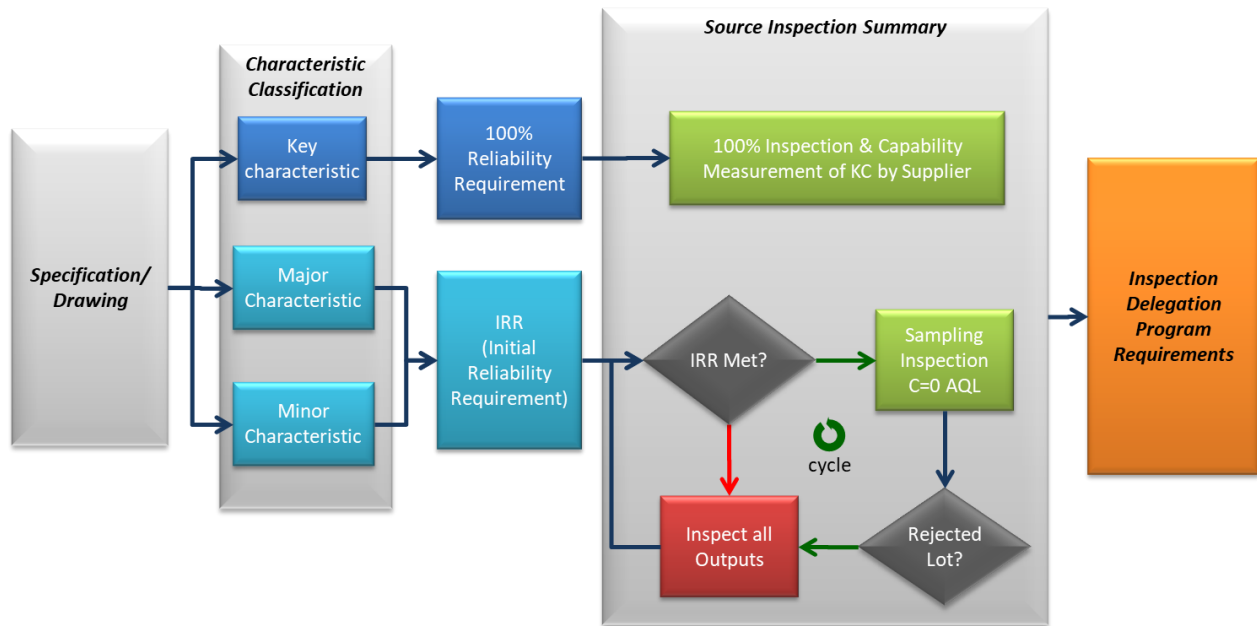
Specification/ Drawing

Characteristic Classification

Key characteristic

Major Characteristic

Minor Characteristic

100% Reliability Requirement

IRR (Initial Reliability Requirement)

Source Inspection Summary

100% Inspection & Capability Measurement of KC by Supplier

IRR Met?

Sampling Inspection C=0 AQL

cycle

Inspect all Outputs

Rejected Lot?

Inspection Delegation Program Requirements